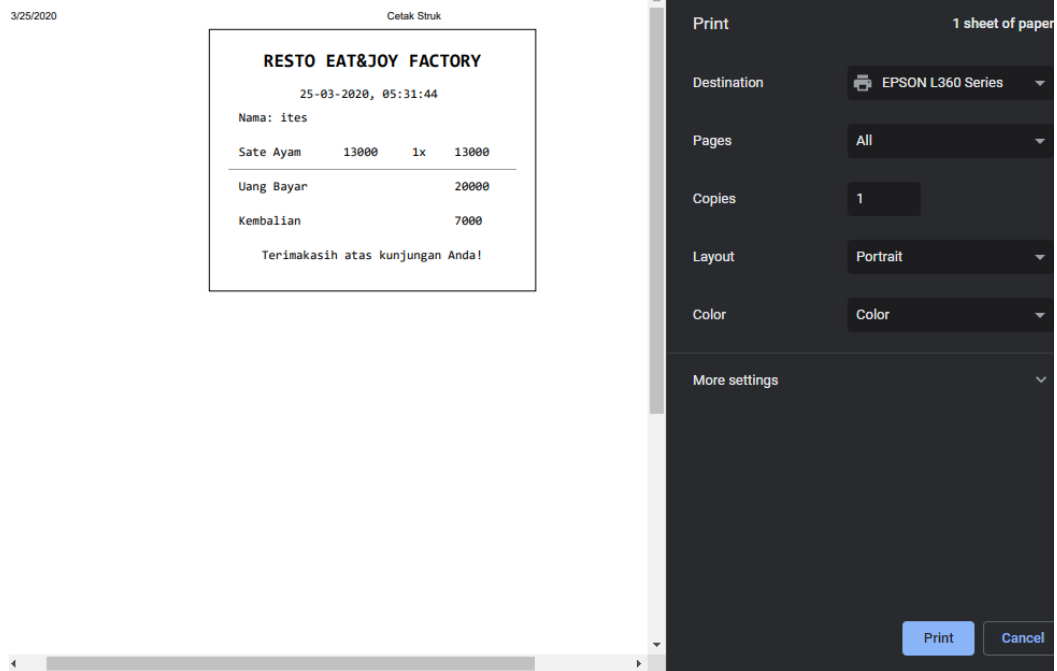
3/25/2020

Cetak Struk

RESTO EAT&JOY FACTORY

25-03-2020, 05:31:44

Nama: ites

Sate Ayam 13000 1x 13000

Uang Bayar 20000

Kembalian 7000

Terimakasih atas kunjungan Anda!

Print

1 sheet of paper

Destination

EPSON L360 Series

Pages

All

Copies

1

Layout

Portrait

Color

Color

More settings

Print

Cancel